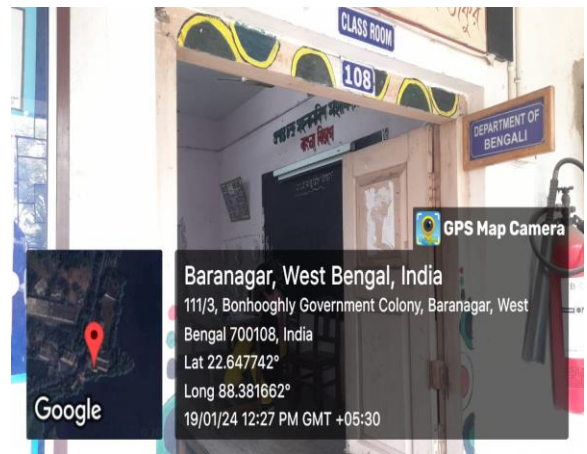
CLASS ROOM

108

DEPARTMENT OF BENGALI

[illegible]

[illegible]

GPS Map Camera

Baranagar, West Bengal, India

111/3, Bonhooghly Government Colony, Baranagar, West Bengal 700108, India

Lat 22.647742°

Long 88.381662°

19/01/24 12:27 PM GMT +05:30

Google